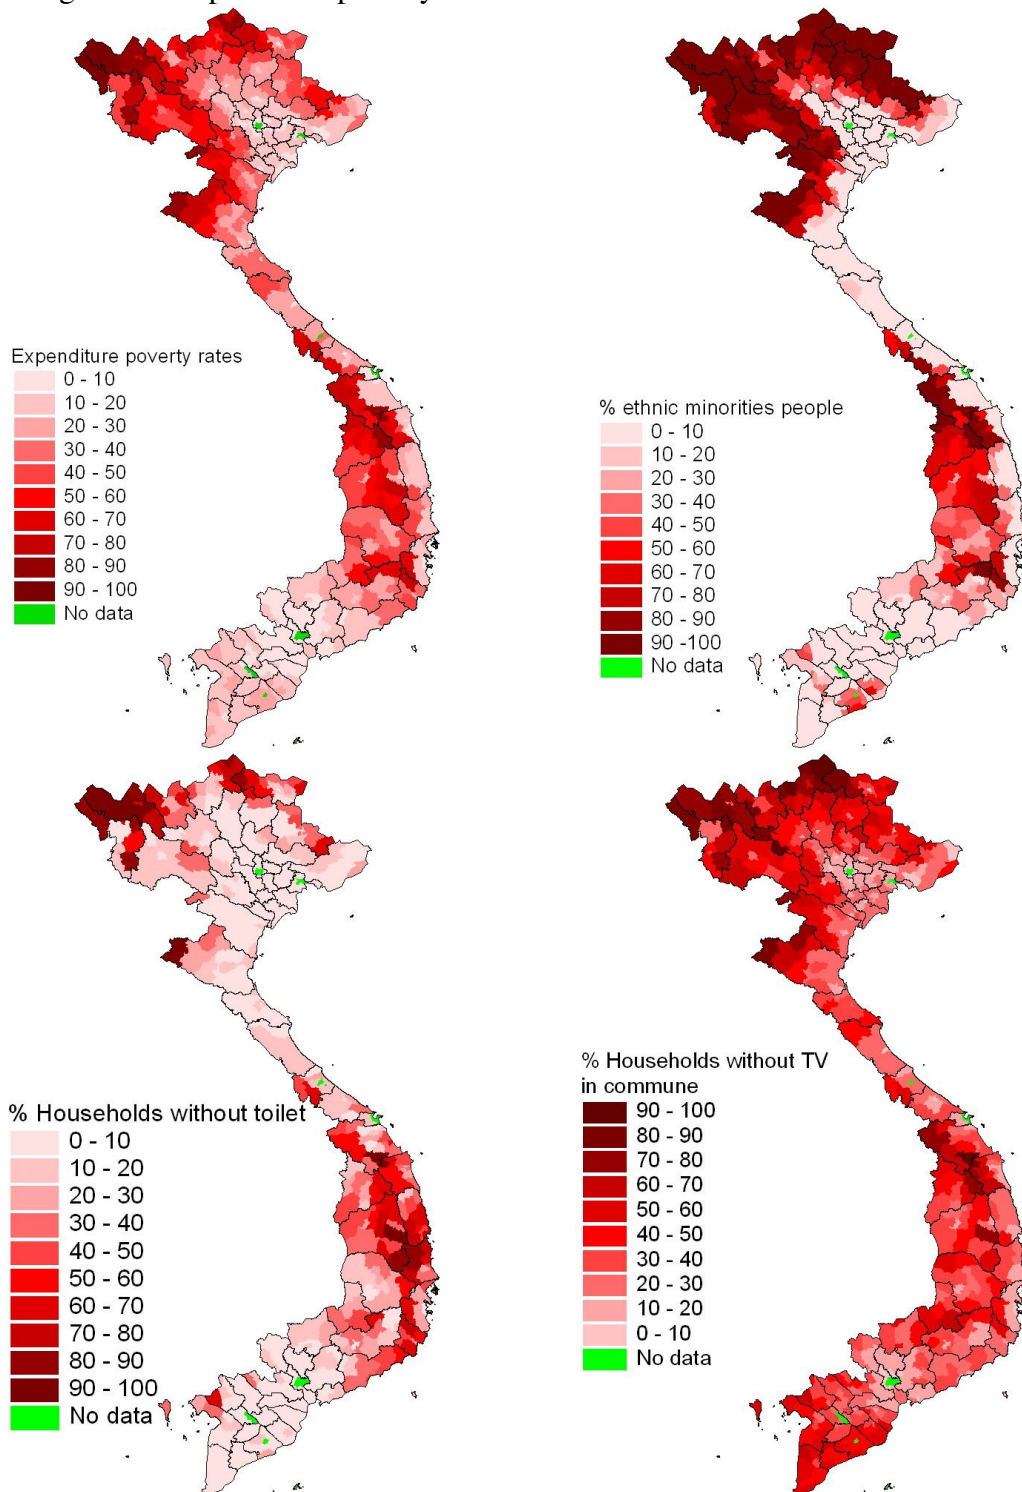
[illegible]

Expenditure poverty rates
0 - 10
10 - 20
20 - 30
30 - 40
40 - 50
50 - 60
60 - 70
70 - 80
80 - 90
90 - 100
No data

% ethnic minorities people
0 - 10
10 - 20
20 - 30
30 - 40
40 - 50
50 - 60
60 - 70
70 - 80
80 - 90
90 -100
No data

% Households without toilet
0 - 10
10 - 20
20 - 30
30 - 40
40 - 50
50 - 60
60 - 70
70 - 80
80 - 90
90 - 100
No data

% Households without TV in commune
90 - 100
80 - 90
70 - 80
60 - 70
50 - 60
40 - 50
30 - 40
20 - 30
10 - 20
0 - 10
No data